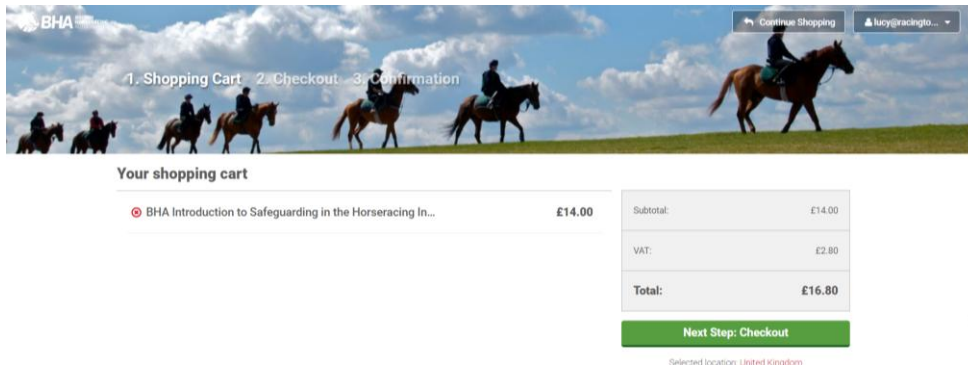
BHA

Continue Shopping

lucy@racingto...

1. Shopping Cart 2. Checkout 3. Confirmation

Your shopping cart

BHA Introduction to Safeguarding in the Horseracing In... £14.00

| | |
|---|---|
| Subtotal: | £14.00 |
| VAT: | £2.80 |
| Total: | £16.80 |

Next Step: Checkout

Selected location: United Kingdom